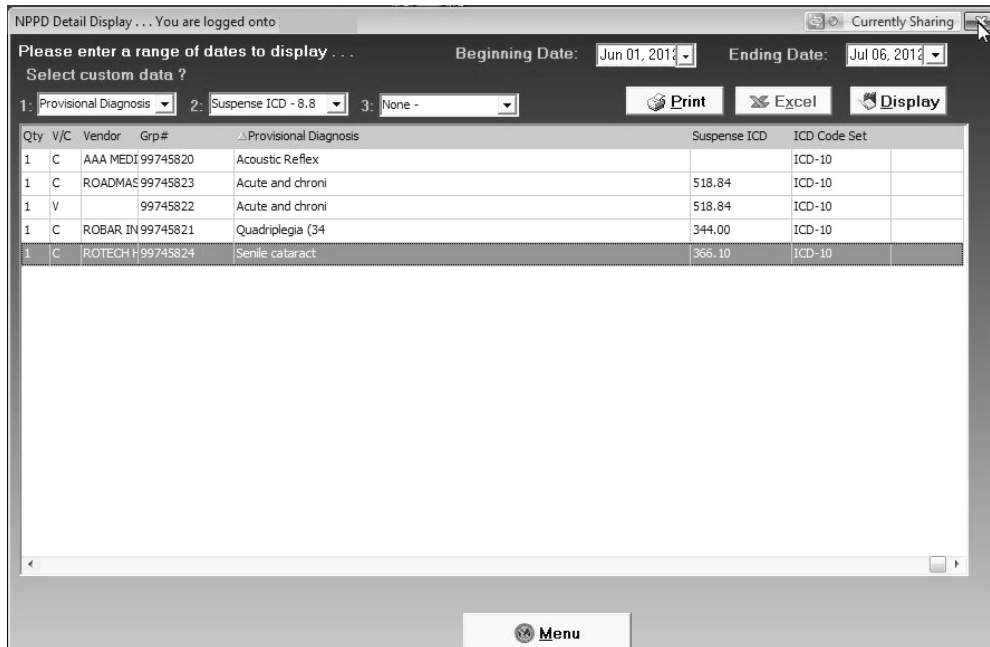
NPPD Detail Display . . . You are logged onto

Currently Sharing

Please enter a range of dates to display . . .

Select custom data ?

Beginning Date: Jun 01, 201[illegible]

Ending Date: Jul 06, 201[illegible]

1: Provisional Diagnosis 2: Suspense ICD - 8.8 3: None -

Print Excel Display

| Qty | V/C | Vendor | Grp# | Provisional Diagnosis | Suspense ICD | ICD Code Set |
|---|---|---|---|---|---|---|
| 1 | C | AAA MEDI | 99745820 | Acoustic Reflex | | ICD-10 |
| 1 | C | ROADMAS | 99745823 | Acute and chroni | 518.84 | ICD-10 |
| 1 | V | | 99745822 | Acute and chroni | 518.84 | ICD-10 |
| 1 | C | ROBAR IN | 99745821 | Quadriplegia (34 | 344.00 | ICD-10 |
| 1 | C | ROTECH H | 99745824 | Senile cataract | 366.10 | ICD-10 |

Menu